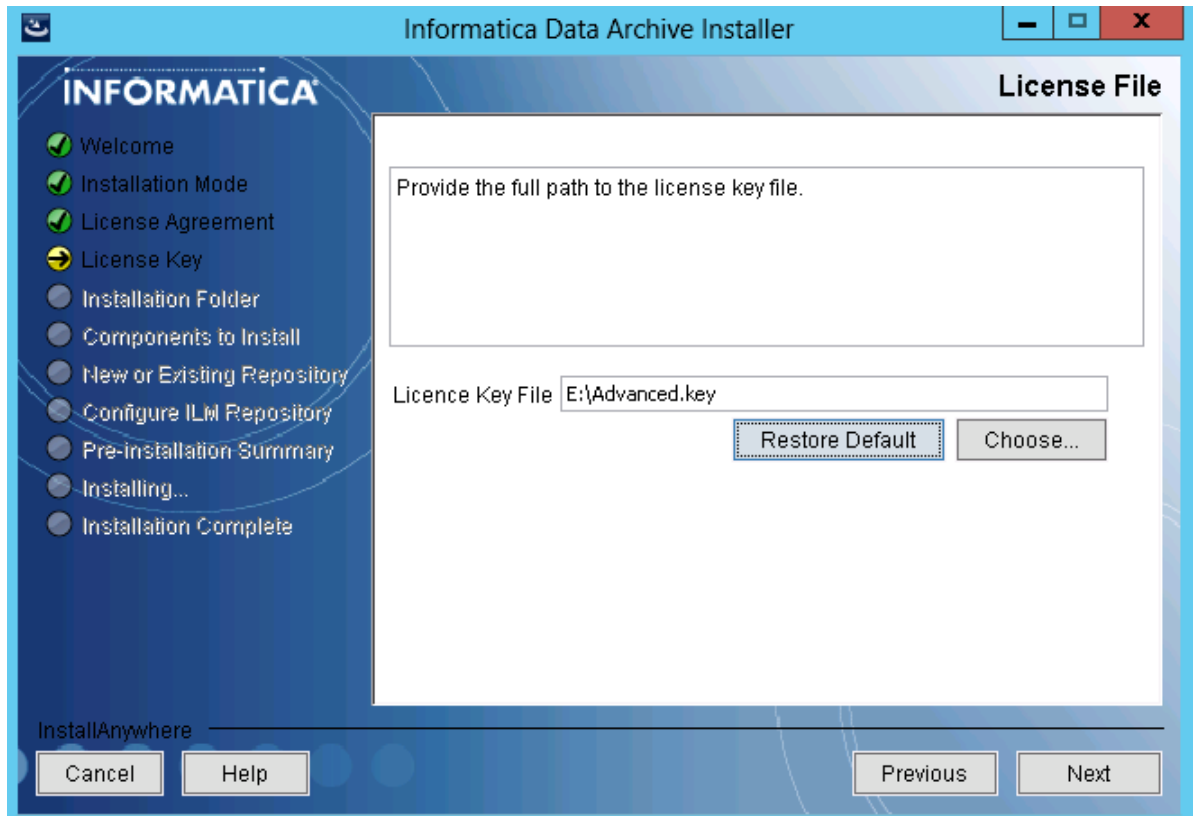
Informatica Data Archive Installer

INFORMATICA

License File

Welcome
Installation Mode
License Agreement
License Key
Installation Folder
Components to Install
New or Existing Repository
Configure ILM Repository
Pre-installation Summary
Installing...
Installation Complete

Provide the full path to the license key file.

Licence Key File E:\Advanced.key

Restore Default

Choose...

InstallAnywhere

Cancel

Help

Previous

Next